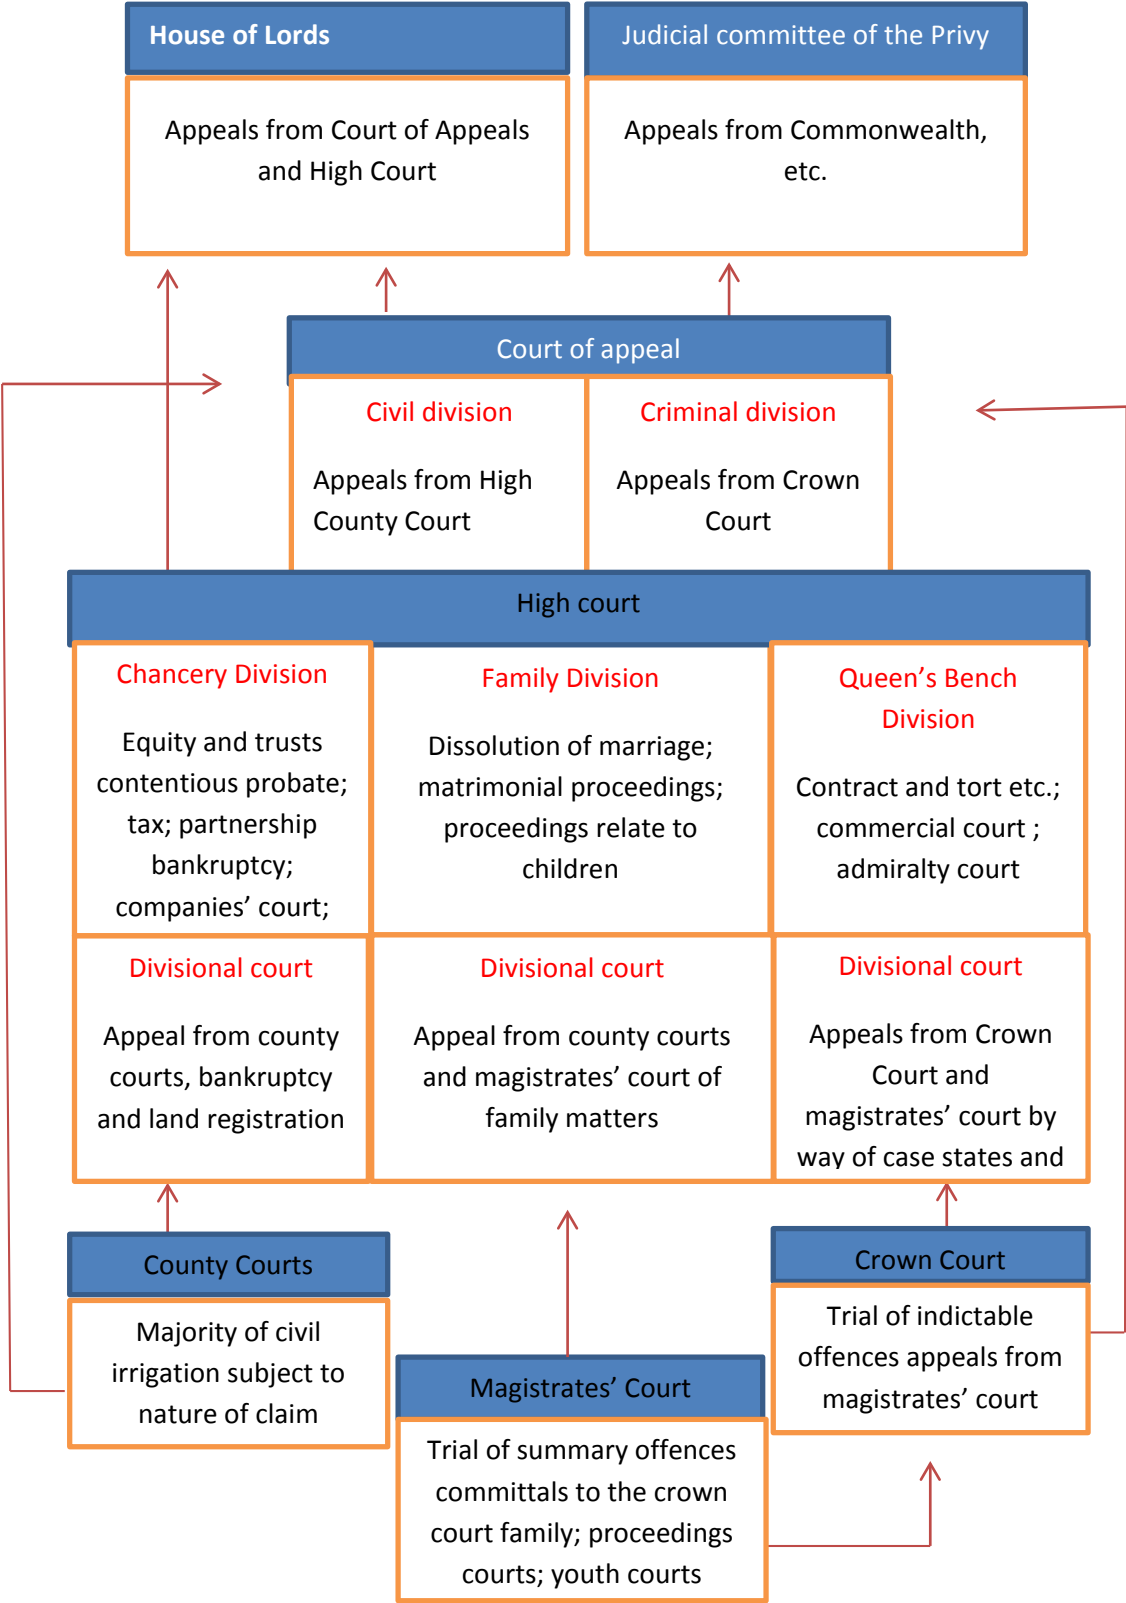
House of Lords

Appeals from Court of Appeals and High Court

Judicial committee of the Privy

Appeals from Commonwealth, etc.

Court of appeal

Civil division

Appeals from High County Court

Criminal division

Appeals from Crown Court

High court

Chancery Division

Equity and trusts contentious probate; tax; partnership bankruptcy; companies' court;

Family Division

Dissolution of marriage; matrimonial proceedings; proceedings relate to children

Queen's Bench Division

Contract and tort etc.; commercial court ; admiralty court

Divisional court

Appeal from county courts, bankruptcy and land registration

Divisional court

Appeal from county courts and magistrates' court of family matters

Divisional court

Appeals from Crown Court and magistrates' court by way of case states and

County Courts

Majority of civil irrigation subject to nature of claim

Crown Court

Trial of indictable offences appeals from magistrates' court

Magistrates' Court

Trial of summary offences committals to the crown court family; proceedings courts; youth courts